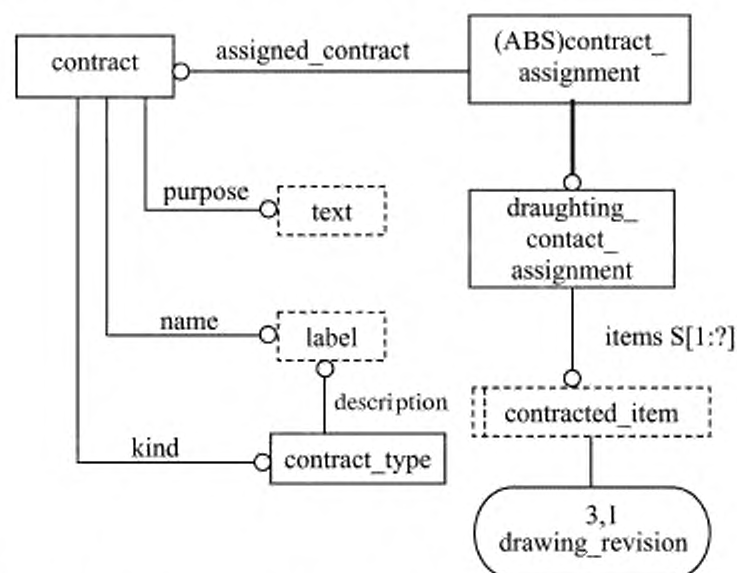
contract

assigned_contract

(ABS)contract_ assignment

purpose

text

draughting_ contact_ assignment

name

label

items S[1:?]

description

contracted_item

kind

contract_type

3,1 drawing_revision